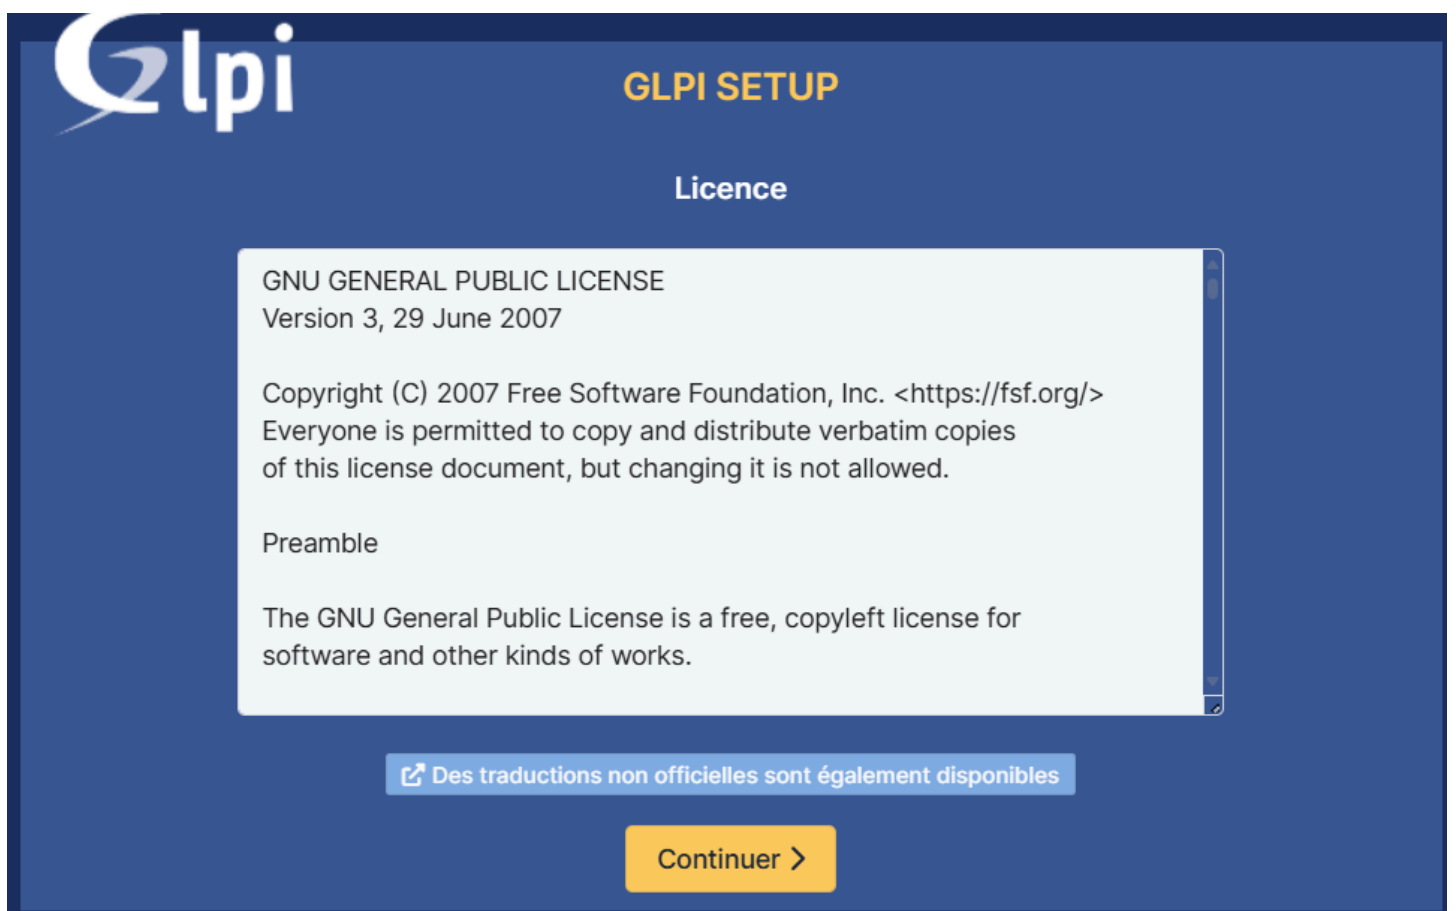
Glpi

GLPI SETUP

Licence

GNU GENERAL PUBLIC LICENSE
Version 3, 29 June 2007

Copyright (C) 2007 Free Software Foundation, Inc. <https://fsf.org/>
Everyone is permitted to copy and distribute verbatim copies
of this license document, but changing it is not allowed.

Preamble

The GNU General Public License is a free, copyleft license for
software and other kinds of works.

Des traductions non officielles sont également disponibles

Continuer